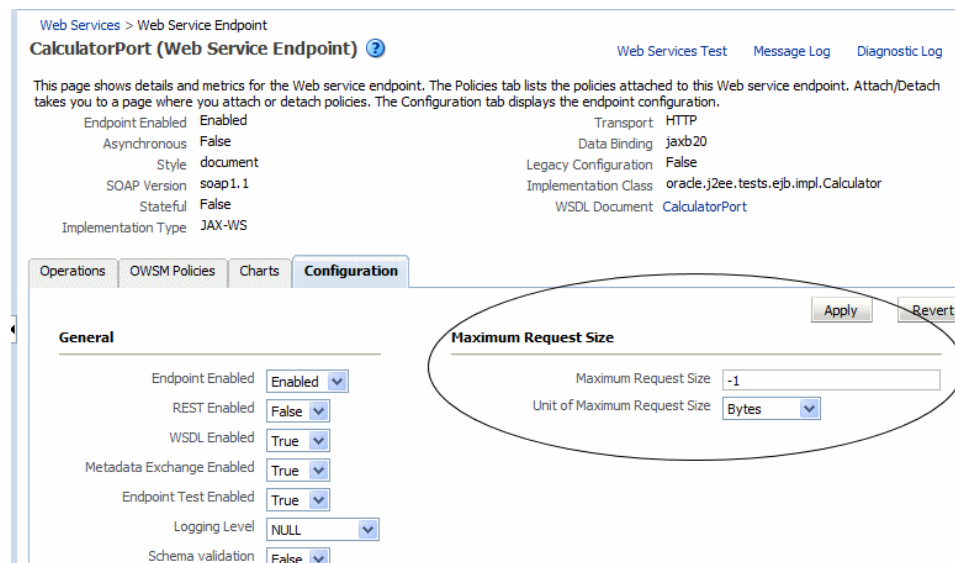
Web Services > Web Service Endpoint

CalculatorPort (Web Service Endpoint)

Web Services Test Message Log Diagnostic Log

This page shows details and metrics for the Web service endpoint. The Policies tab lists the policies attached to this Web service endpoint. Attach/Detach takes you to a page where you attach or detach policies. The Configuration tab displays the endpoint configuration.

Endpoint Enabled Enabled
Asynchronous False
Style document
SOAP Version soap1.1
Stateful False
Implementation Type JAX-WS

Transport HTTP
Data Binding jaxb20
Legacy Configuration False
Implementation Class oracle.j2ee.tests.ejb.impl.Calculator
WSDL Document CalculatorPort

Operations OWSM Policies Charts Configuration

Apply Revert

General

Endpoint Enabled Enabled
REST Enabled False
WSDL Enabled True
Metadata Exchange Enabled True
Endpoint Test Enabled True
Logging Level NULL
Schema validation False

Maximum Request Size

Maximum Request Size -1
Unit of Maximum Request Size Bytes